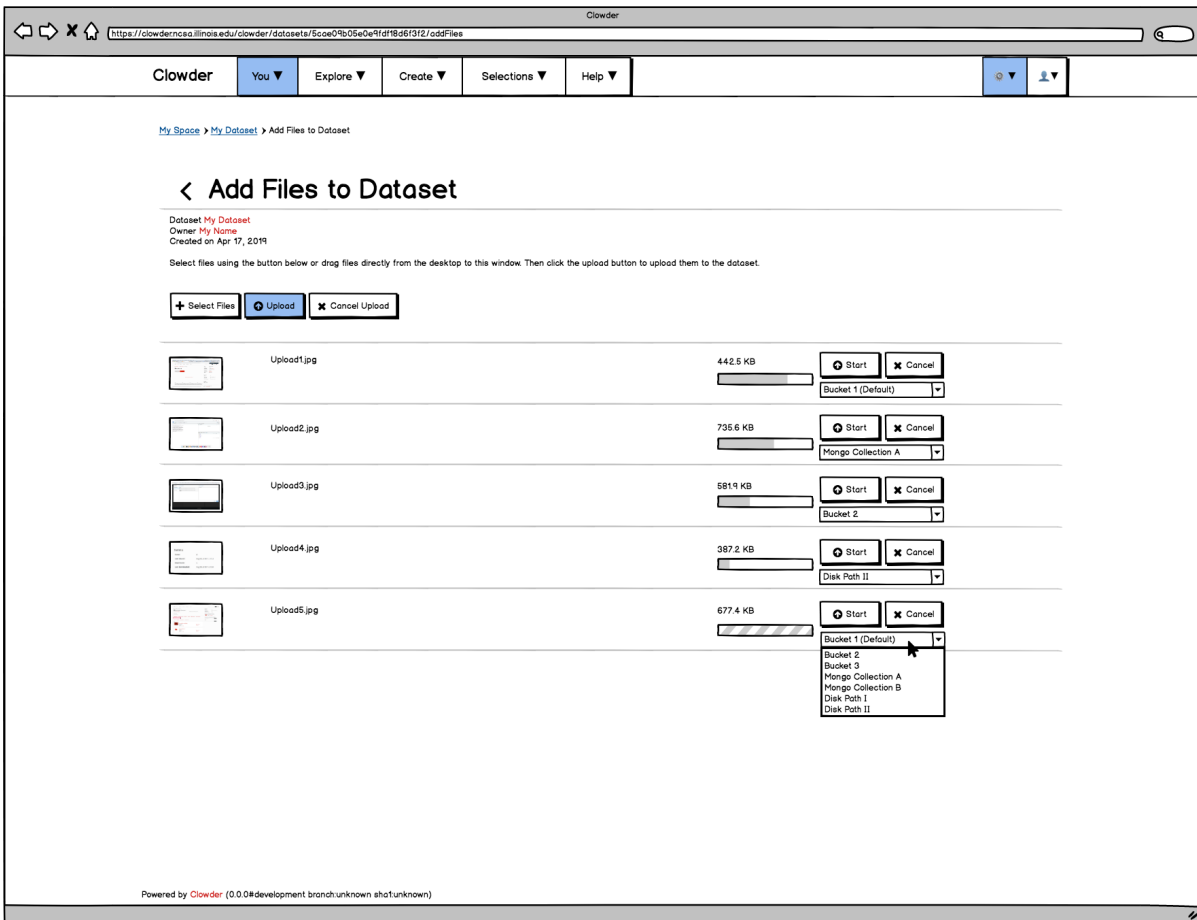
Clowder

https://clowderncsa.illinois.edu/clowder/datasets/5cae09b05e0e9fdf18d6f3f2/addFiles

Clowder | You ▼ | Explore ▼ | Create ▼ | Selections ▼ | Help ▼

My Space > My Dataset > Add Files to Dataset

< Add Files to Dataset

Dataset My Dataset
Owner My Name
Created on Apr 17, 2019

Select files using the button below or drag files directly from the desktop to this window. Then click the upload button to upload them to the dataset.

+ Select Files | Upload | ✖ Cancel Upload

Upload1.jpg 442.5 KB Start ✖ Cancel Bucket 1 (Default)

Upload2.jpg 735.6 KB Start ✖ Cancel Mongo Collection A

Upload3.jpg 581.9 KB Start ✖ Cancel Bucket 2

Upload4.jpg 387.2 KB Start ✖ Cancel Disk Path II

Upload5.jpg 677.4 KB Start ✖ Cancel Bucket 1 (Default)

Bucket 2
Bucket 3
Mongo Collection A
Mongo Collection B
Disk Path I
Disk Path II

Powered by Clowder (0.0.0#development branch:unknown sha1:unknown)